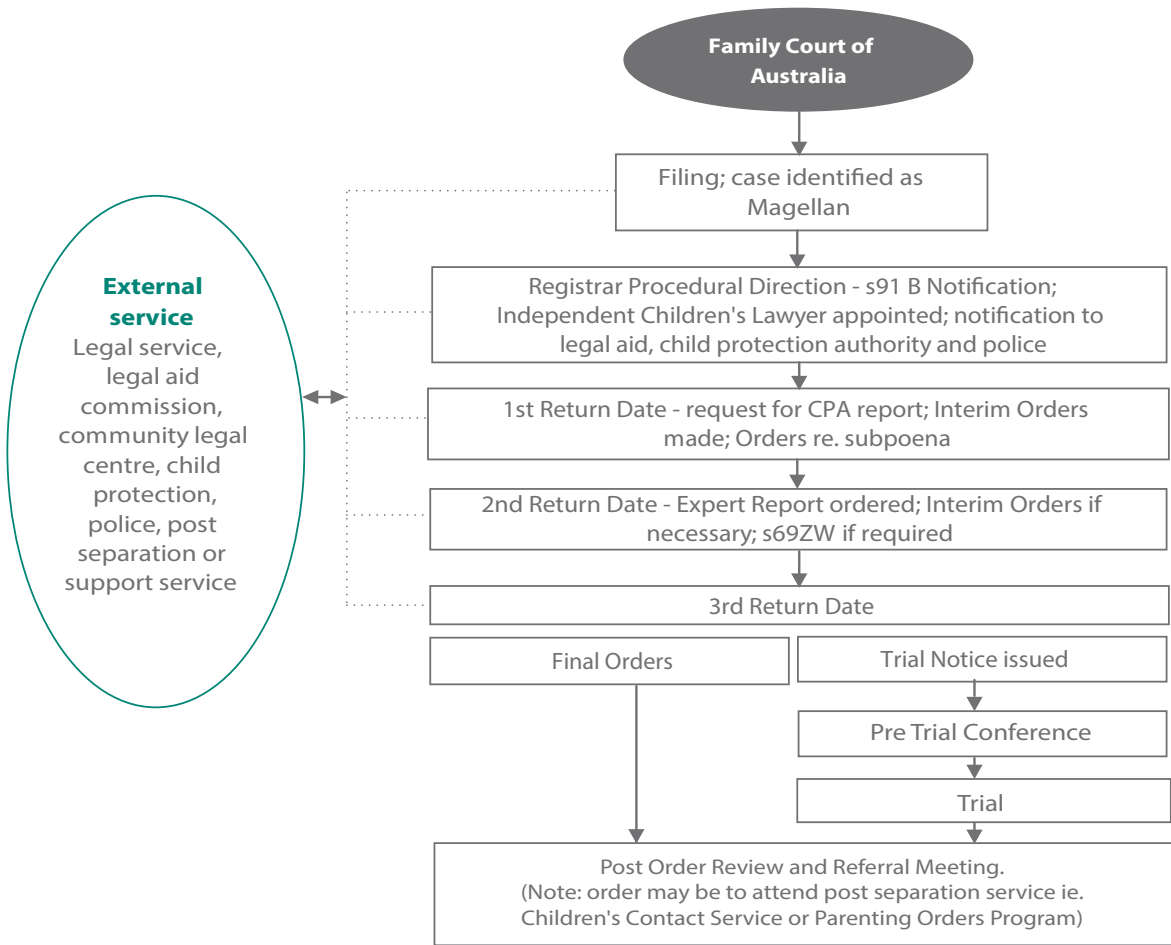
Family Court of Australia

Filing; case identified as Magellan

Registrar Procedural Direction - s91 B Notification; Independent Children's Lawyer appointed; notification to legal aid, child protection authority and police

1st Return Date - request for CPA report; Interim Orders made; Orders re. subpoena

2nd Return Date - Expert Report ordered; Interim Orders if necessary; s69ZW if required

3rd Return Date

Final Orders

Trial Notice issued

Pre Trial Conference

Trial

Post Order Review and Referral Meeting.
(Note: order may be to attend post separation service ie. Children's Contact Service or Parenting Orders Program)

External service
Legal service, legal aid commission, community legal centre, child protection, police, post separation or support service